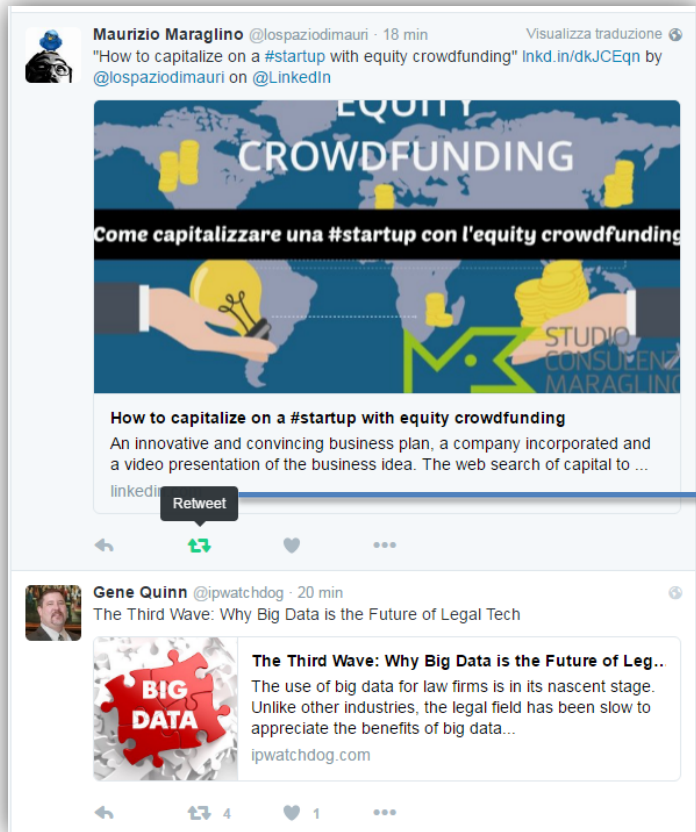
Maurizio Maraglino @lospaziodimauri · 18 min
Visualizza traduzione
"How to capitalize on a #startup with equity crowdfunding" lnkd.in/dkJCEqn by @lospaziodimauri on @LinkedIn

EQUITY
CROWDFUNDING
Come capitalizzare una #startup con l'equity crowdfunding
STUDIO
CONSULENZ
MARAGLINO

How to capitalize on a #startup with equity crowdfunding
An innovative and convincing business plan, a company incorporated and a video presentation of the business idea. The web search of capital to ...
linkedi

Retweet

Gene Quinn @ipwatchdog · 20 min
The Third Wave: Why Big Data is the Future of Legal Tech

BIG
DATA

The Third Wave: Why Big Data is the Future of Leg...
The use of big data for law firms is in its nascent stage. Unlike other industries, the legal field has been slow to appreciate the benefits of big data...
ipwatchdog.com

4
1